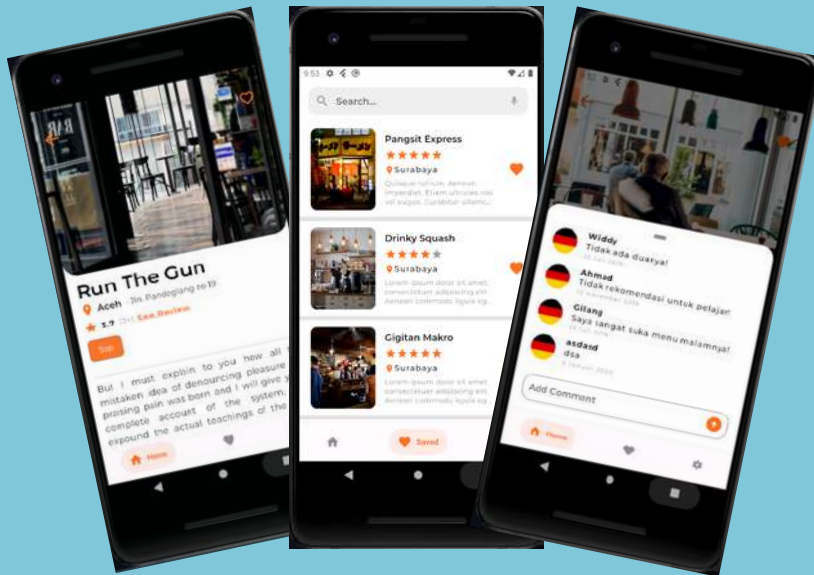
Run The Gun

Aceh · Jln. Pandeglang no 19

3.7 (3+) See Review

Sip

But I must explain to you how all this mistaken idea of denouncing pleasure and praising pain was born and I will give you a complete account of the system, and expound the actual teachings of the

Home

9:53

Search...

Pangsit Express

Surabaya

Quisque rutrum. Aenean imperdiet. Etiam ultricies nisi vel augue. Curabitur ullamc...

Drinky Squash

Surabaya

Lorem ipsum dolor sit amet, consectetuer adipiscing elit. Aenean commodo ligula eg...

Gigitan Makro

Surabaya

Lorem ipsum dolor sit amet, consectetuer adipiscing elit. Aenean commodo ligula eg...

Saved

Widdy
Tidak ada duanya!

Ahmad
Tidak rekomendasi untuk pelajar!

Gilang
Saya sangat suka menu malamnya!

asdand
dsa
8 Januari 2024

Add Comment

Home